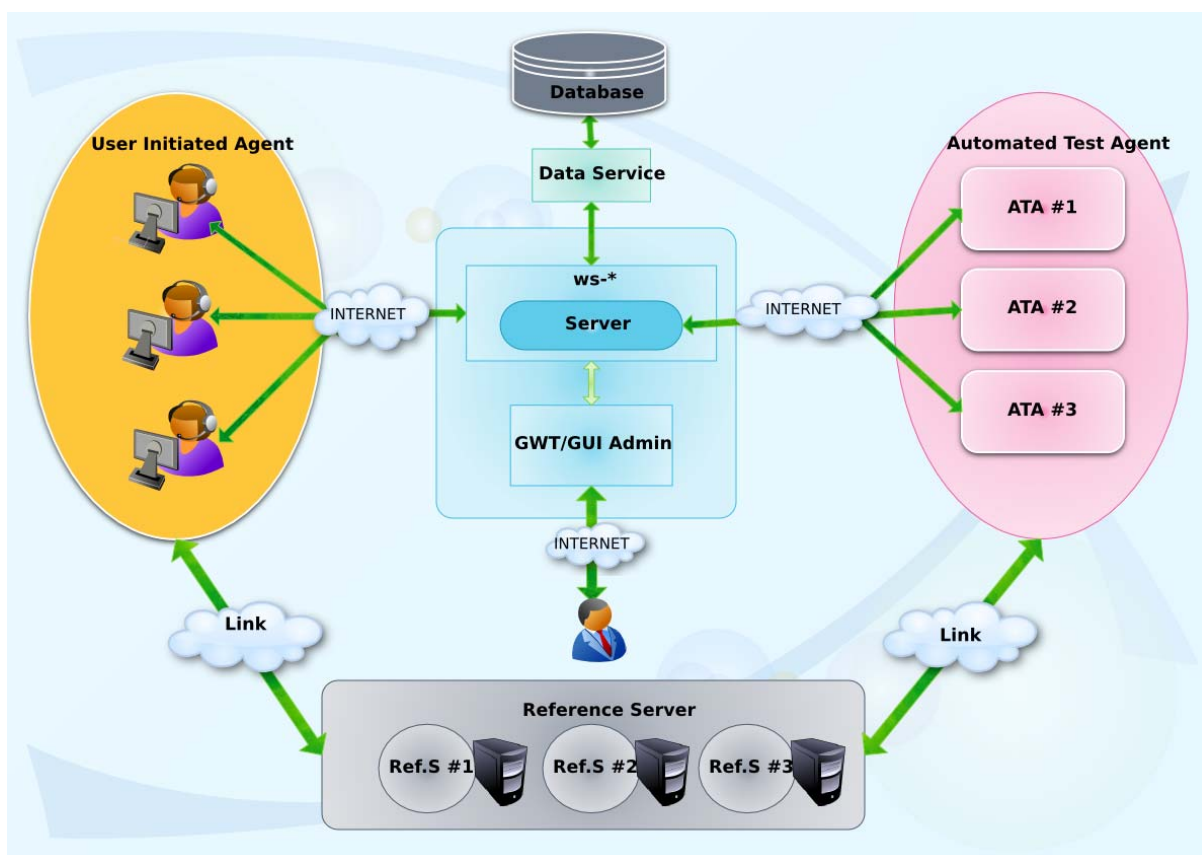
Database

Data Service

User Initiated Agent

Automated Test Agent

ws-*

Server

INTERNET

INTERNET

ATA #1

ATA #2

ATA #3

GWT/GUI Admin

INTERNET

Link

Link

Reference Server

Ref.S #1

Ref.S #2

Ref.S #3